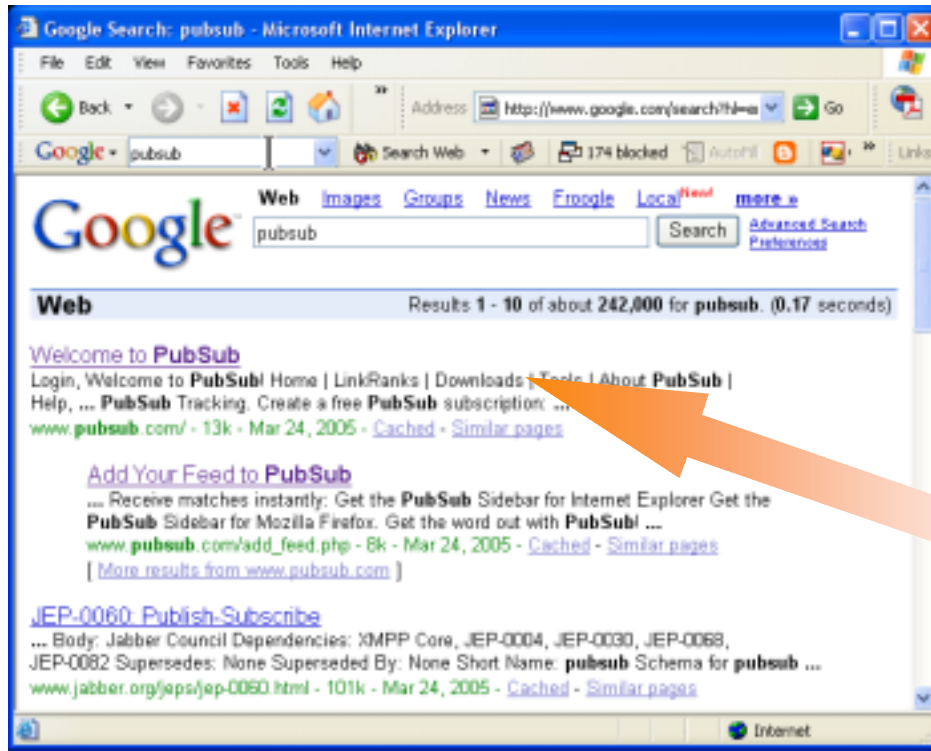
Google Search: pubsub - Microsoft Internet Explorer

File Edit View Favorites Tools Help

Back » Address http://www.google.com/search?hl=e Go

Google pubsub Search Web 174 blocked AutoFill » Links

Google

Web Images Groups News Froogle Local^New! more »

pubsub Search Advanced Search Preferences

Web Results 1 - 10 of about 242,000 for pubsub. (0.17 seconds)

Welcome to PubSub
Login, Welcome to PubSub! Home | LinkRanks | Downloads | Tools | About PubSub | Help, ... PubSub Tracking. Create a free PubSub subscription: ...
www.pubsub.com/ - 13k - Mar 24, 2005 - Cached - Similar pages

Add Your Feed to PubSub
... Receive matches instantly: Get the PubSub Sidebar for Internet Explorer Get the PubSub Sidebar for Mozilla Firefox. Get the word out with PubSub! ...
www.pubsub.com/add_feed.php - 8k - Mar 24, 2005 - Cached - Similar pages
[ More results from www.pubsub.com ]

JEP-0060: Publish-Subscribe
... Body: Jabber Council Dependencies: XMPP Core, JEP-0004, JEP-0030, JEP-0068, JEP-0082 Supersedes: None Superseded By: None Short Name: pubsub Schema for pubsub ...
www.jabber.org/jeps/jep-0060.html - 101k - Mar 24, 2005 - Cached - Similar pages

Internet